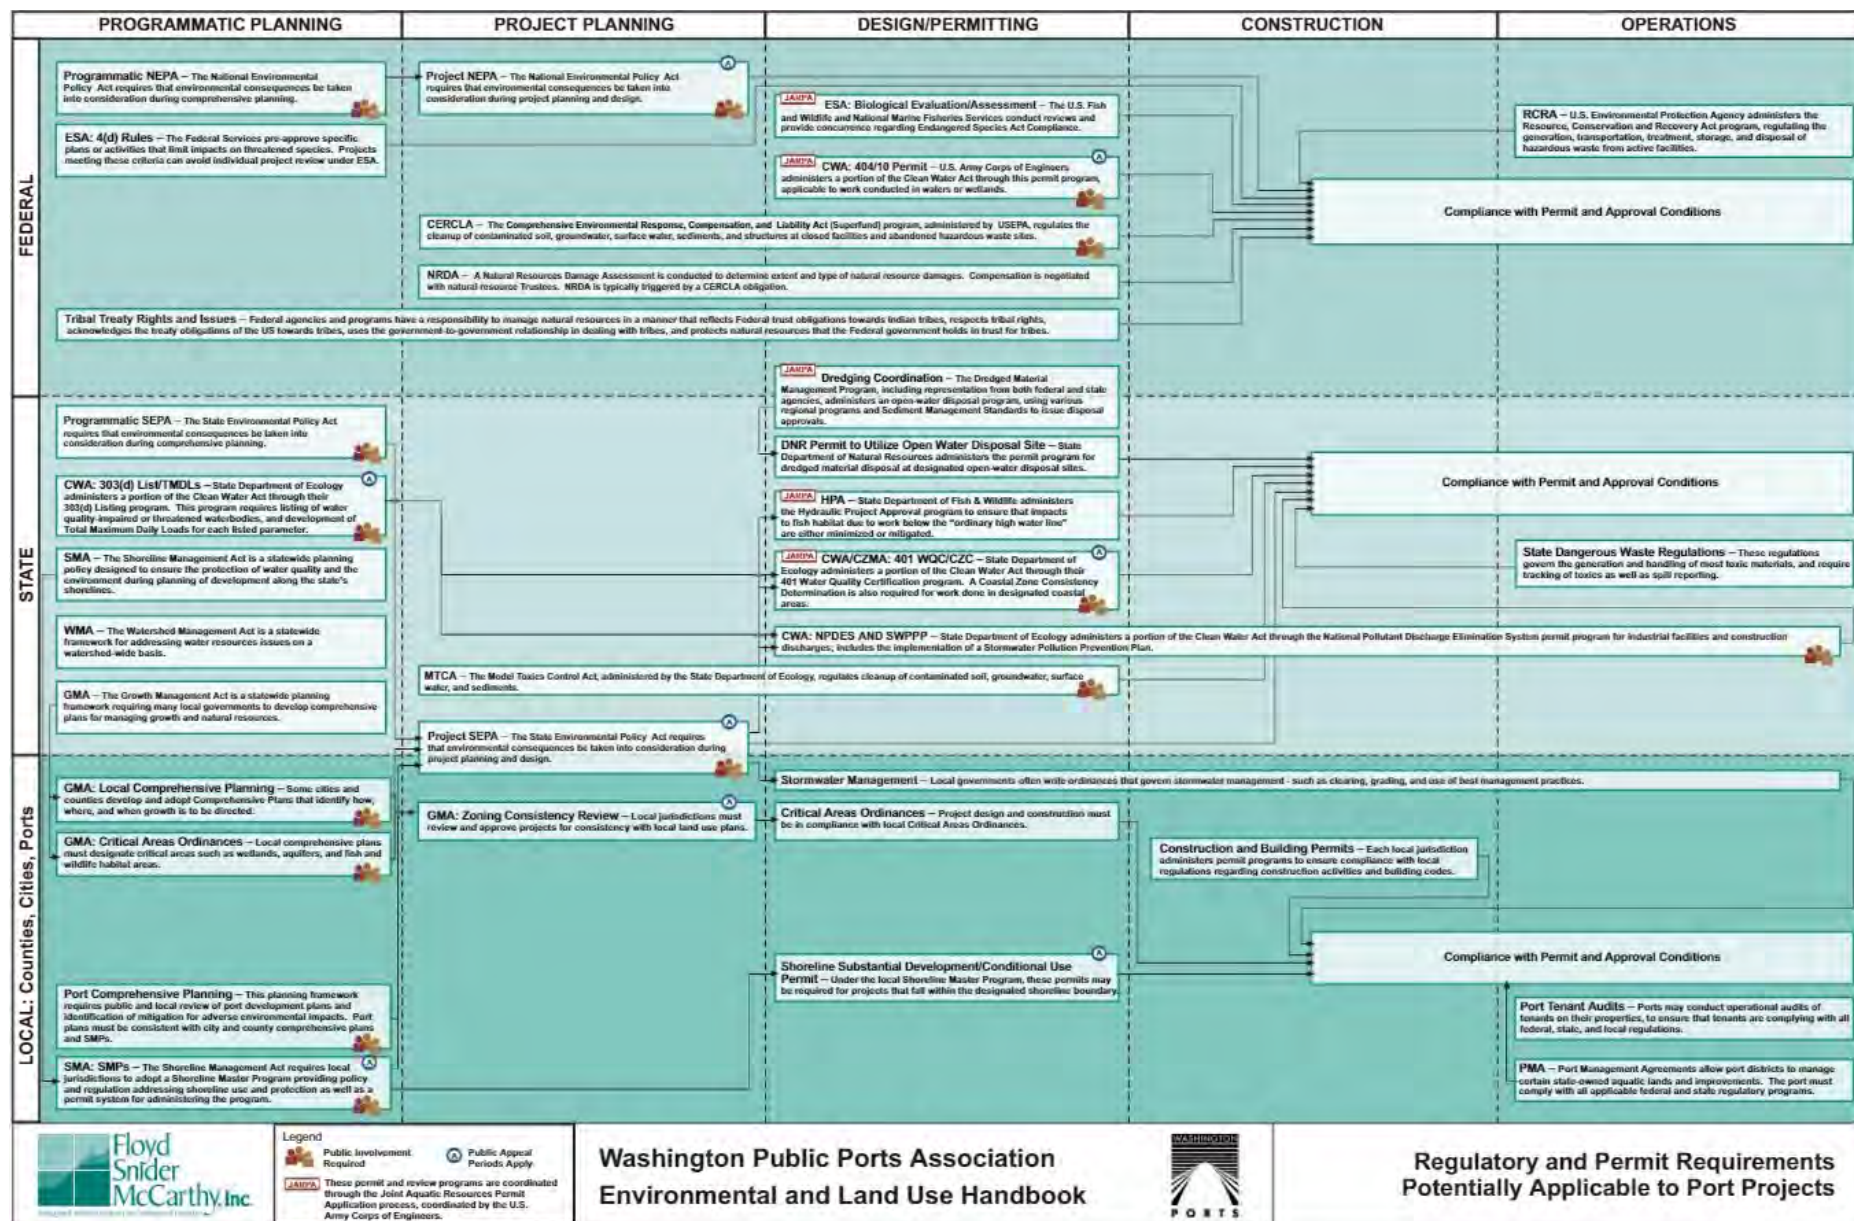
PROGRAMMATIC PLANNING | PROJECT PLANNING | DESIGN/PERMITTING | CONSTRUCTION | OPERATIONS

FEDERAL

Programmatic NEPA – The National Environmental Policy Act requires that environmental consequences be taken into consideration during comprehensive planning.

ESA: 4(d) Rules – The Federal Services pre-approve specific plans or activities that limit impacts on threatened species. Projects meeting these criteria can avoid individual project review under ESA.

Project NEPA – The National Environmental Policy Act requires that environmental consequences be taken into consideration during project planning and design.

JARPA ESA: Biological Evaluation/Assessment – The U.S. Fish and Wildlife and National Marine Fisheries Services conduct reviews and provide concurrence regarding Endangered Species Act Compliance.

JARPA CWA: 404/10 Permit – U.S. Army Corps of Engineers administers a portion of the Clean Water Act through this permit program, applicable to work conducted in waters or wetlands.

CERCLA – The Comprehensive Environmental Response, Compensation, and Liability Act (Superfund) program, administered by USEPA, regulates the cleanup of contaminated soil, groundwater, surface water, sediments, and structures at closed facilities and abandoned hazardous waste sites.

NRDA – A Natural Resources Damage Assessment is conducted to determine extent and type of natural resource damages. Compensation is negotiated with natural resource Trustees. NRDA is typically triggered by a CERCLA obligation.

Tribal Treaty Rights and Issues – Federal agencies and programs have a responsibility to manage natural resources in a manner that reflects Federal trust obligations towards Indian tribes, respects tribal rights, acknowledges the treaty obligations of the US towards tribes, uses the government-to-government relationship in dealing with tribes, and protects natural resources that the Federal government holds in trust for tribes.

RCRA – U.S. Environmental Protection Agency administers the Resource, Conservation and Recovery Act program, regulating the generation, transportation, treatment, storage, and disposal of hazardous waste from active facilities.

Compliance with Permit and Approval Conditions

STATE

Programmatic SEPA – The State Environmental Policy Act requires that environmental consequences be taken into consideration during comprehensive planning.

CWA: 303(d) List/TMDLs – State Department of Ecology administers a portion of the Clean Water Act through their 303(d) Listing program. This program requires listing of water quality-impaired or threatened waterbodies, and development of Total Maximum Daily Loads for each listed parameter.

SMA – The Shoreline Management Act is a statewide planning policy designed to ensure the protection of water quality and the environment during planning of development along the state's shorelines.

WMA – The Watershed Management Act is a statewide framework for addressing water resources issues on a watershed-wide basis.

GMA – The Growth Management Act is a statewide planning framework requiring many local governments to develop comprehensive plans for managing growth and natural resources.

JARPA Dredging Coordination – The Dredged Material Management Program, including representation from both federal and state agencies, administers an open-water disposal program, using various regional programs and Sediment Management Standards to issue disposal approvals.

DNR Permit to Utilize Open Water Disposal Site – State Department of Natural Resources administers the permit program for dredged material disposal at designated open-water disposal sites.

JARPA HPA – State Department of Fish & Wildlife administers the Hydraulic Project Approval program to ensure that impacts to fish habitat due to work below the "ordinary high water line" are either minimized or mitigated.

JARPA CWA/CZMA: 401 WQC/CZC – State Department of Ecology administers a portion of the Clean Water Act through their 401 Water Quality Certification program. A Coastal Zone Consistency Determination is also required for work done in designated coastal areas.

Compliance with Permit and Approval Conditions

State Dangerous Waste Regulations – These regulations govern the generation and handling of most toxic materials, and require tracking of toxics as well as spill reporting.

CWA: NPDES AND SWPPP – State Department of Ecology administers a portion of the Clean Water Act through the National Pollutant Discharge Elimination System permit program for industrial facilities and construction discharges; includes the implementation of a Stormwater Pollution Prevention Plan.

MTCA – The Model Toxics Control Act, administered by the State Department of Ecology, regulates cleanup of contaminated soil, groundwater, surface water, and sediments.

Project SEPA – The State Environmental Policy Act requires that environmental consequences be taken into consideration during project planning and design.

LOCAL: Counties, Cities, Ports

GMA: Local Comprehensive Planning – Some cities and counties develop and adopt Comprehensive Plans that identify how, where, and when growth is to be directed.

GMA: Critical Areas Ordinances – Local comprehensive plans must designate critical areas such as wetlands, aquifers, and fish and wildlife habitat areas.

GMA: Zoning Consistency Review – Local jurisdictions must review and approve projects for consistency with local land use plans.

Stormwater Management – Local governments often write ordinances that govern stormwater management - such as clearing, grading, and use of best management practices.

Critical Areas Ordinances – Project design and construction must be in compliance with local Critical Areas Ordinances.

Construction and Building Permits – Each local jurisdiction administers permit programs to ensure compliance with local regulations regarding construction activities and building codes.

Compliance with Permit and Approval Conditions

Shoreline Substantial Development/Conditional Use Permit – Under the local Shoreline Master Program, these permits may be required for projects that fall within the designated shoreline boundary.

Port Comprehensive Planning – This planning framework requires public and local review of port development plans and identification of mitigation for adverse environmental impacts. Port plans must be consistent with city and county comprehensive plans and SMPs.

SMA: SMPs – The Shoreline Management Act requires local jurisdictions to adopt a Shoreline Master Program providing policy and regulation addressing shoreline use and protection as well as a permit system for administering the program.

Port Tenant Audits – Ports may conduct operational audits of tenants on their properties, to ensure that tenants are complying with all federal, state, and local regulations.

PMA – Port Management Agreements allow port districts to manage certain state-owned aquatic lands and improvements. The port must comply with all applicable federal and state regulatory programs.

Floyd Snider McCarthy, Inc.

Legend
Public Involvement Required
Public Appeal Periods Apply
JARPA These permit and review programs are coordinated through the Joint Aquatic Resources Permit Application process, coordinated by the U.S. Army Corps of Engineers.

Washington Public Ports Association
Environmental and Land Use Handbook

WASHINGTON PORTS

Regulatory and Permit Requirements Potentially Applicable to Port Projects